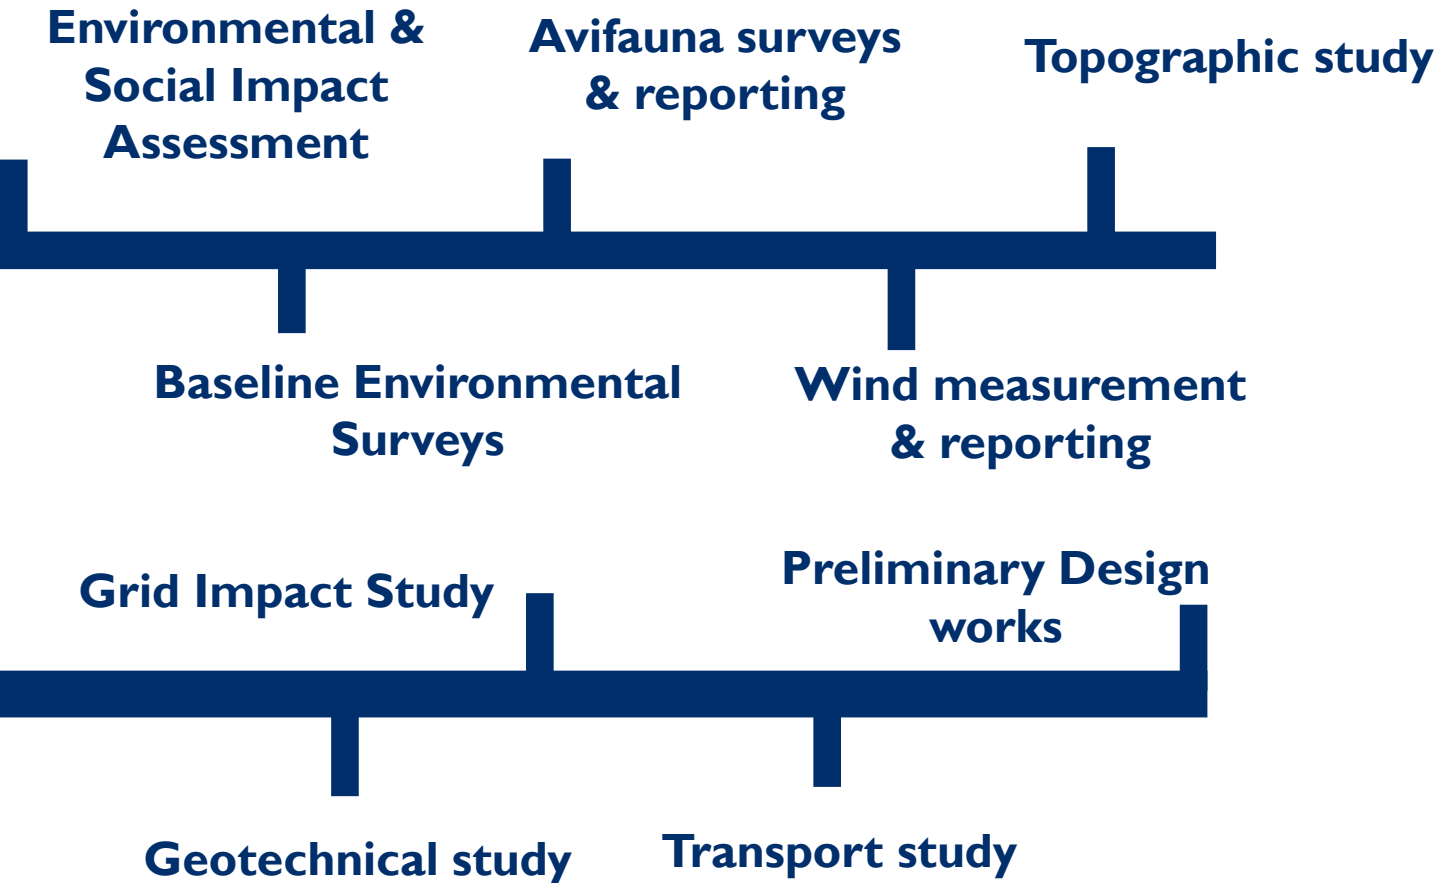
Environmental & Social Impact Assessment

Avifauna surveys & reporting

Topographic study

Baseline Environmental Surveys

Wind measurement & reporting

Grid Impact Study

Preliminary Design works

Geotechnical study

Transport study